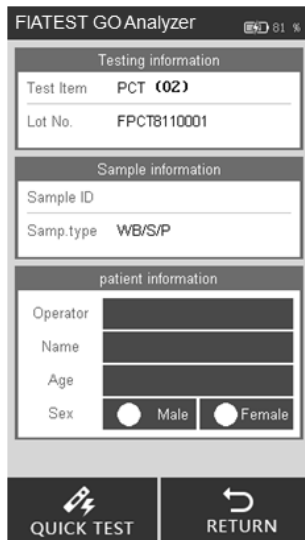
FIATEST GO Analyzer 81 %

Testing information

Test Item PCT (02)

Lot No. FPCT8110001

Sample information

Sample ID

Samp.type WB/S/P

patient information

Operator

Name

Age

Sex Male Female

QUICK TEST

RETURN